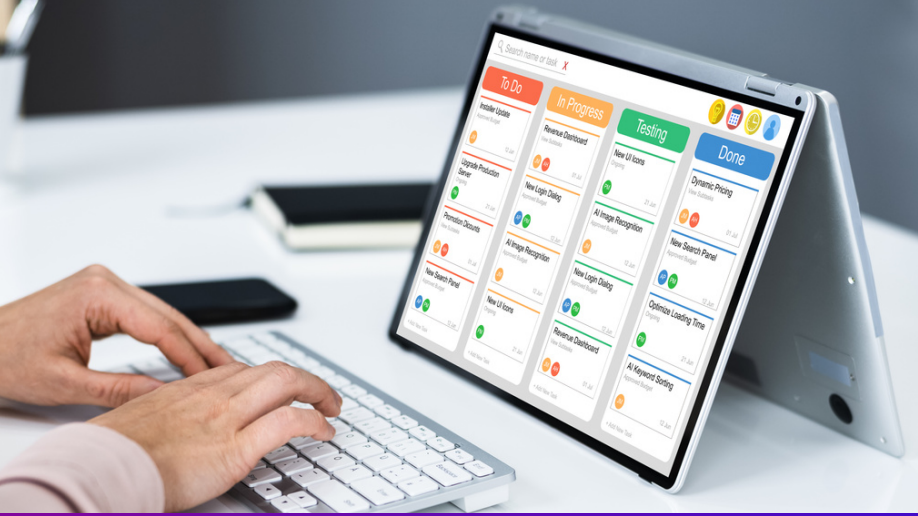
Search name or task
X

To Do
Installer Update
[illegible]
Upgrade Production Server
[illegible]
Promotion Discounts
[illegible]
New Search Panel
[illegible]
+ Add New Task

In Progress
Revenue Dashboard
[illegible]
New Login Dialog
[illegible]
AI Image Recognition
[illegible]
New UI Icons
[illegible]
+ Add New Task

Testing
New UI Icons
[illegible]
AI Image Recognition
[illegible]
New Login Dialog
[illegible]
Revenue Dashboard
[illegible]
+ Add New Task

Done
Dynamic Pricing
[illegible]
New Search Panel
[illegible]
Optimize Loading Time
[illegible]
AI Keyword Sorting
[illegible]
+ Add New Task